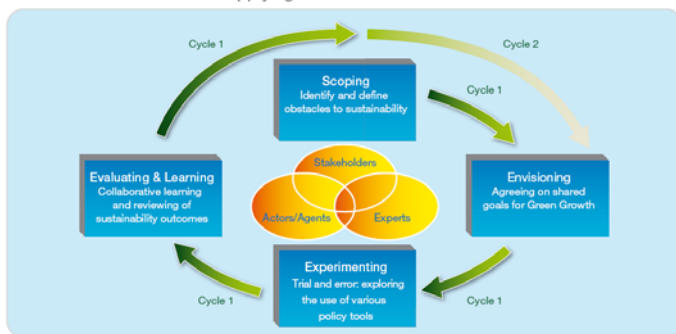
Cycle 1

Cycle 2

Scoping
Identify and define obstacles to sustainability

Cycle 1

Evaluating & Learning
Collaborative learning and reviewing of sustainability outcomes

Stakeholders

Actors/Agents

Experts

Envisioning
Agreeing on shared goals for Green Growth

Cycle 1

Experimenting
Trial and error: exploring the use of various policy tools

Cycle 1